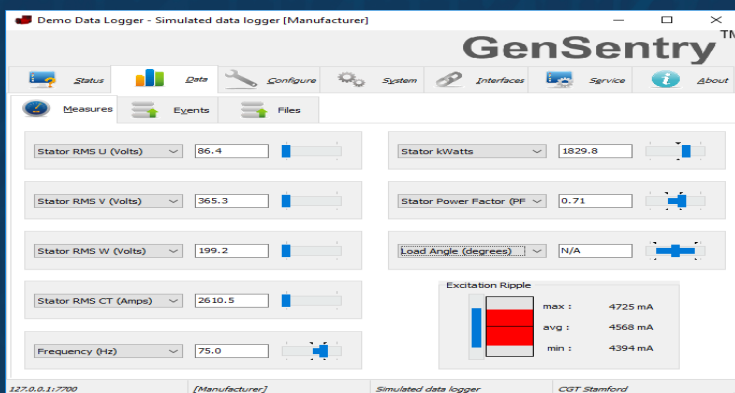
Demo Data Logger - Simulated data logger [Manufacturer]

GenSentry™

Status
Data
Configure
System
Interfaces
Service
About

Measures
Events
Files

Stator RMS U (Volts)
86.4

Stator kWatts
1829.8

Stator RMS V (Volts)
365.3

Stator Power Factor (PF
0.71

Stator RMS W (Volts)
199.2

Load Angle (degrees)
N/A

Stator RMS CT (Amps)
2610.5

Excitation Ripple
max : 4725 mA
avg : 4568 mA
min : 4394 mA

Frequency (Hz)
75.0

127.0.0.1:7700
[Manufacturer]
Simulated data logger
CGT Stamford